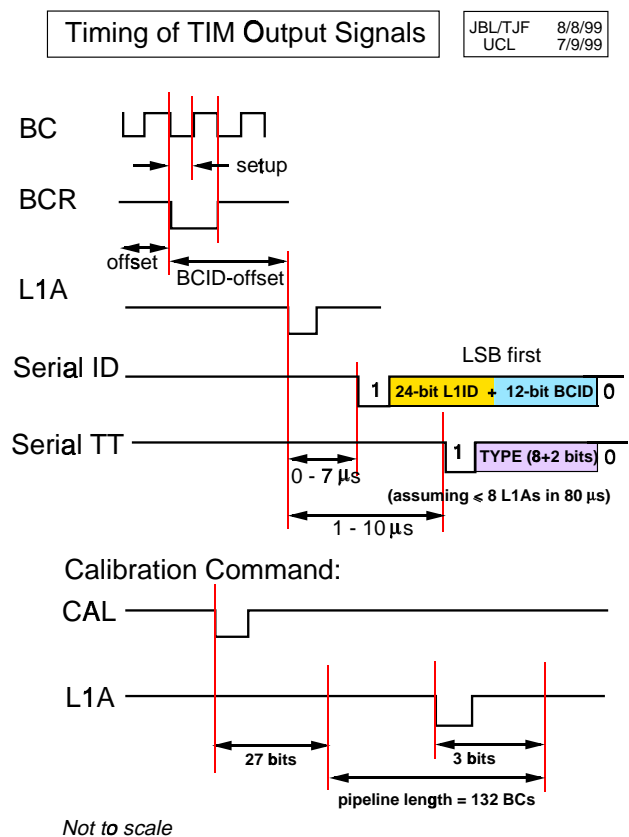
Timing of TIM Output Signals

JBL/TJF 8/8/99
UCL 7/9/99

BC

setup

BCR

offset

BCID-offset

L1A

LSB first

Serial ID

1

24-bit L1ID + 12-bit BCID

0

Serial TT

1

TYPE (8+2 bits)

0

0 - 7 $\mu$s

(assuming $\leqslant$ 8 L1As in 80 $\mu$s)

1 - 10 $\mu$s

Calibration Command:

CAL

L1A

27 bits

3 bits

pipeline length = 132 BCs

Not to scale